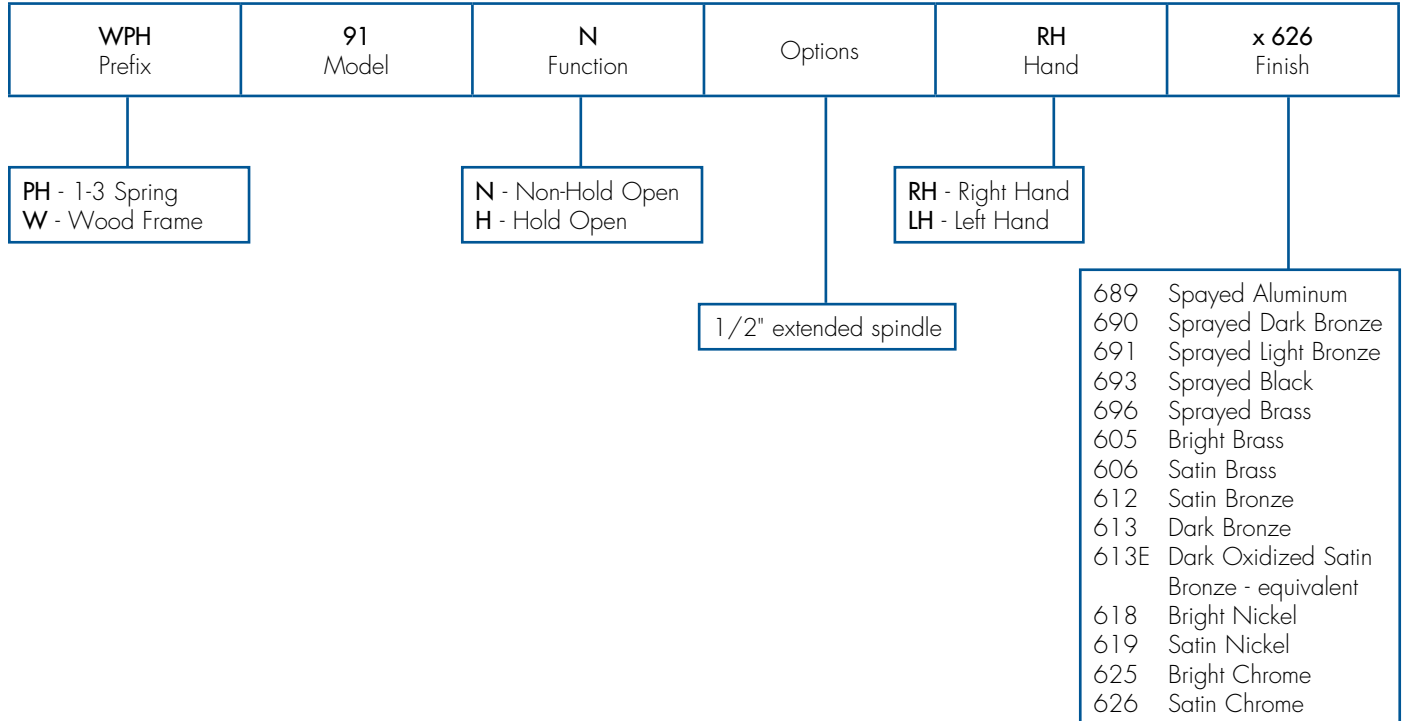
| WPH Prefix | 91 Model | N Function | Options | RH Hand | x 626 Finish |
|---|---|---|---|---|---|

PH - 1-3 Spring
W - Wood Frame

N - Non-Hold Open
H - Hold Open

RH - Right Hand
LH - Left Hand

1/2" extended spindle

689 Spayed Aluminum
690 Sprayed Dark Bronze
691 Sprayed Light Bronze
693 Sprayed Black
696 Sprayed Brass
605 Bright Brass
606 Satin Brass
612 Satin Bronze
613 Dark Bronze
613E Dark Oxidized Satin Bronze - equivalent
618 Bright Nickel
619 Satin Nickel
625 Bright Chrome
626 Satin Chrome